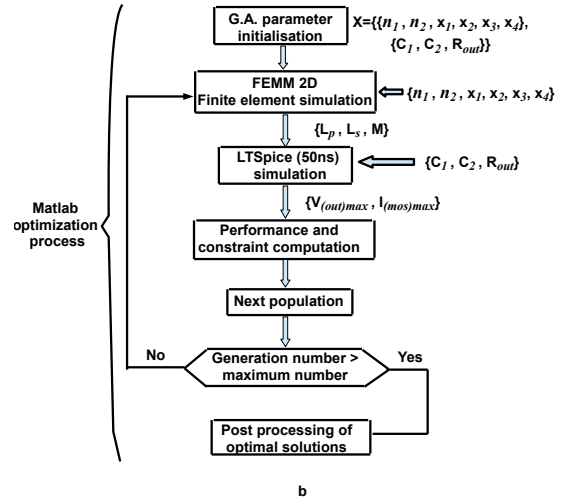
Matlab optimization process

G.A. parameter initialisation

X={{$n_1$ , $n_2$ , $x_1$, $x_2$, $x_3$, $x_4$}, {$C_1$ , $C_2$ , $R_{out}$}}

FEMM 2D Finite element simulation

{$n_1$ , $n_2$ , $x_1$, $x_2$, $x_3$, $x_4$}

{$L_p$ , $L_s$ , M}

LTSpice (50ns) simulation

{$C_1$ , $C_2$ , $R_{out}$}

{$V_{(out)max}$ , $I_{(mos)max}$}

Performance and constraint computation

Next population

No

Generation number > maximum number

Yes

Post processing of optimal solutions

b